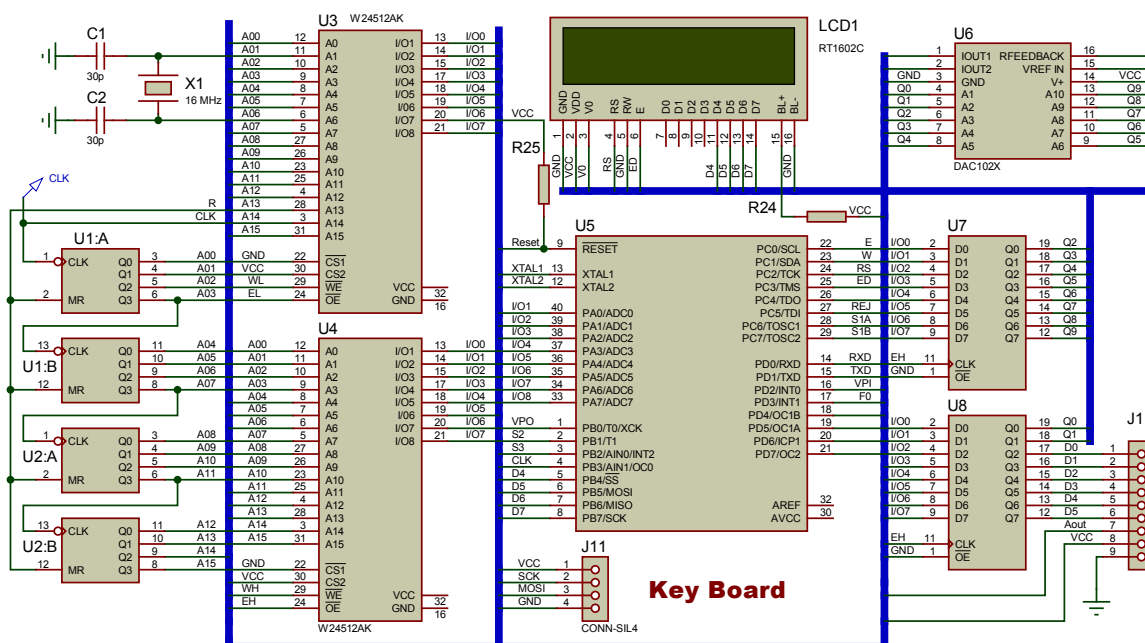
C1
30p
X1
16 MHz
C2
30p
CLK

U3 W24512AK
A00 12 A0
A01 11 A1
A02 10 A2
A03 9 A3
A04 8 A4
A05 7 A5
A06 6 A6
A07 5 A7
A08 27 A8
A09 26 A9
A10 23 A10
A11 25 A11
A12 4 A12
R A13 28 A13
CLK A14 3 A14
A15 31 A15
GND 22 $\overline{CS1}$
VCC 30 CS2
WL 29 $\overline{WE}$
EL 24 $\overline{OE}$
I/O1 13 I/O0
I/O2 14 I/O1
I/O3 15 I/O2
I/O4 17 I/O3
I/O5 18 I/O4
I/O6 19 I/O5
I/O7 20 I/O6
I/O8 21 I/O7
VCC 32
GND 16

U1:A
1 CLK Q0 3 A00
Q1 4 A01
Q2 5 A02
2 MR Q3 6 A03

U1:B
13 CLK Q0 11 A04
Q1 10 A05
Q2 9 A06
12 MR Q3 8 A07

U2:A
1 CLK Q0 3 A08
Q1 4 A09
Q2 5 A10
2 MR Q3 6 A11

U2:B
13 CLK Q0 11 A12
Q1 10 A13
Q2 9 A14
12 MR Q3 8 A15

U4
A00 12 A0
A01 11 A1
A02 10 A2
A03 9 A3
A04 8 A4
A05 7 A5
A06 6 A6
A07 5 A7
A08 27 A8
A09 26 A9
A10 23 A10
A11 25 A11
A12 4 A12
A13 28 A13
A14 3 A14
A15 31 A15
GND 22 $\overline{CS1}$
VCC 30 CS2
WH 29 $\overline{WE}$
EH 24 $\overline{OE}$
I/O1 13 I/O0
I/O2 14 I/O1
I/O3 15 I/O2
I/O4 17 I/O3
I/O5 18 I/O4
I/O6 19 I/O5
I/O7 20 I/O6
I/O8 21 I/O7
VCC 32
GND 16
W24512AK

LCD1
RT1602C
GND VDD V0 RS RW E D0 D1 D2 D3 D4 D5 D6 D7 BL+ BL-
1 2 3 4 5 6 7 8 9 10 11 12 13 14 15 16
VCC VCC V0 RS GND ED D4 D5 D6 D7 GND VCC
R25
R24 VCC

U5
Reset 9 $\overline{RESET}$
XTAL1 13 XTAL1
XTAL2 12 XTAL2
I/O1 40 PA0/ADC0
I/O2 39 PA1/ADC1
I/O3 38 PA2/ADC2
I/O4 37 PA3/ADC3
I/O5 36 PA4/ADC4
I/O6 35 PA5/ADC5
I/O7 34 PA6/ADC6
I/O8 33 PA7/ADC7
VPO 1 PB0/T0/XCK
S2 2 PB1/T1
S3 3 PB2/AIN0/INT2
CLK 4 PB3/AIN1/OC0
D4 5 PB4/$\overline{SS}$
D5 6 PB5/MOSI
D6 7 PB6/MISO
D7 8 PB7/SCK
PC0/SCL 22 E
PC1/SDA 23 W
PC2/TCK 24 RS
PC3/TMS 25 ED
PC4/TDO 26
PC5/TDI 27 REJ
PC6/TOSC1 28 S1A
PC7/TOSC2 29 S1B
PD0/RXD 14 RXD
PD1/TXD 15 TXD
PD2/INT0 16 VPI
PD3/INT1 17 F0
PD4/OC1B 18
PD5/OC1A 19
PD6/ICP1 20
PD7/OC2 21
AREF 32
AVCC 30

J11
VCC 1
SCK 2
MOSI 3
GND 4
CONN-SIL4

Key Board

U6
1 IOUT1 RFEEDBACK 16
2 IOUT2 VREF IN 15
GND 3 GND V+ 14 VCC
Q0 4 A1 A10 13 Q9
Q1 5 A2 A9 12 Q8
Q2 6 A3 A8 11 Q7
Q3 7 A4 A7 10 Q6
Q4 8 A5 A6 9 Q5
DAC102X

U7
I/O0 2 D0 Q0 19 Q2
I/O1 3 D1 Q1 18 Q3
I/O2 4 D2 Q2 17 Q4
I/O3 5 D3 Q3 16 Q5
I/O4 6 D4 Q4 15 Q6
I/O5 7 D5 Q5 14 Q7
I/O6 8 D6 Q6 13 Q8
I/O7 9 D7 Q7 12 Q9
EH 11 CLK
GND 1 $\overline{OE}$

U8
I/O0 2 D0 Q0 19 Q0
I/O1 3 D1 Q1 18 Q1
I/O2 4 D2 Q2 17 D0
I/O3 5 D3 Q3 16 D1
I/O4 6 D4 Q4 15 D2
I/O5 7 D5 Q5 14 D3
I/O6 8 D6 Q6 13 D4
I/O7 9 D7 Q7 12 D5
EH 11 CLK
GND 1 $\overline{OE}$
Aout
VCC

J1
1 2 3 4 5 6 7 8 9